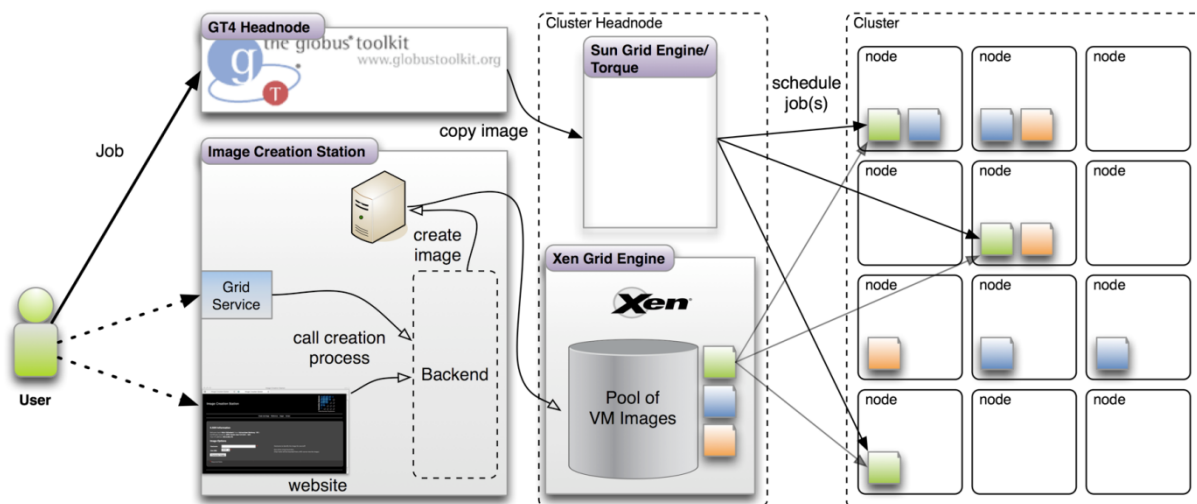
GT4 Headnode

the globus® toolkit
www.globustoolkit.org

Job

Image Creation Station

create image

Grid Service

call creation process

Backend

Image Creation Station

website

User

Cluster Headnode

Sun Grid Engine/ Torque

copy image

Xen Grid Engine

Xen

Pool of VM Images

schedule job(s)

Cluster

node

node

node

node

node

node

node

node

node

node

node

node